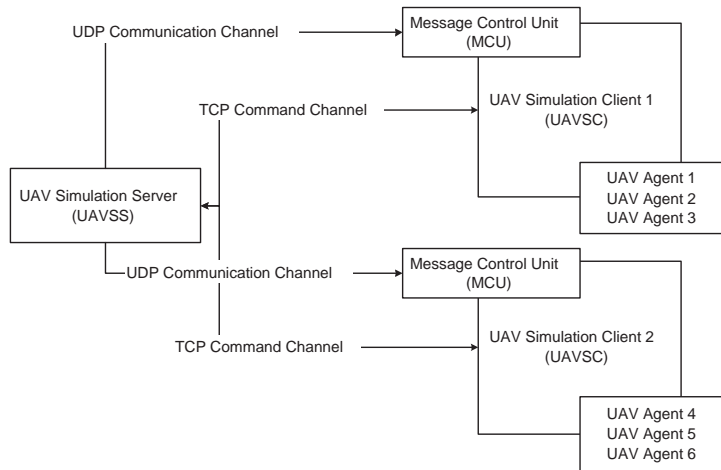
UDP Communication Channel

Message Control Unit
(MCU)

TCP Command Channel

UAV Simulation Client 1
(UAVSC)

UAV Simulation Server
(UAVSS)

UAV Agent 1
UAV Agent 2
UAV Agent 3

UDP Communication Channel

Message Control Unit
(MCU)

TCP Command Channel

UAV Simulation Client 2
(UAVSC)

UAV Agent 4
UAV Agent 5
UAV Agent 6